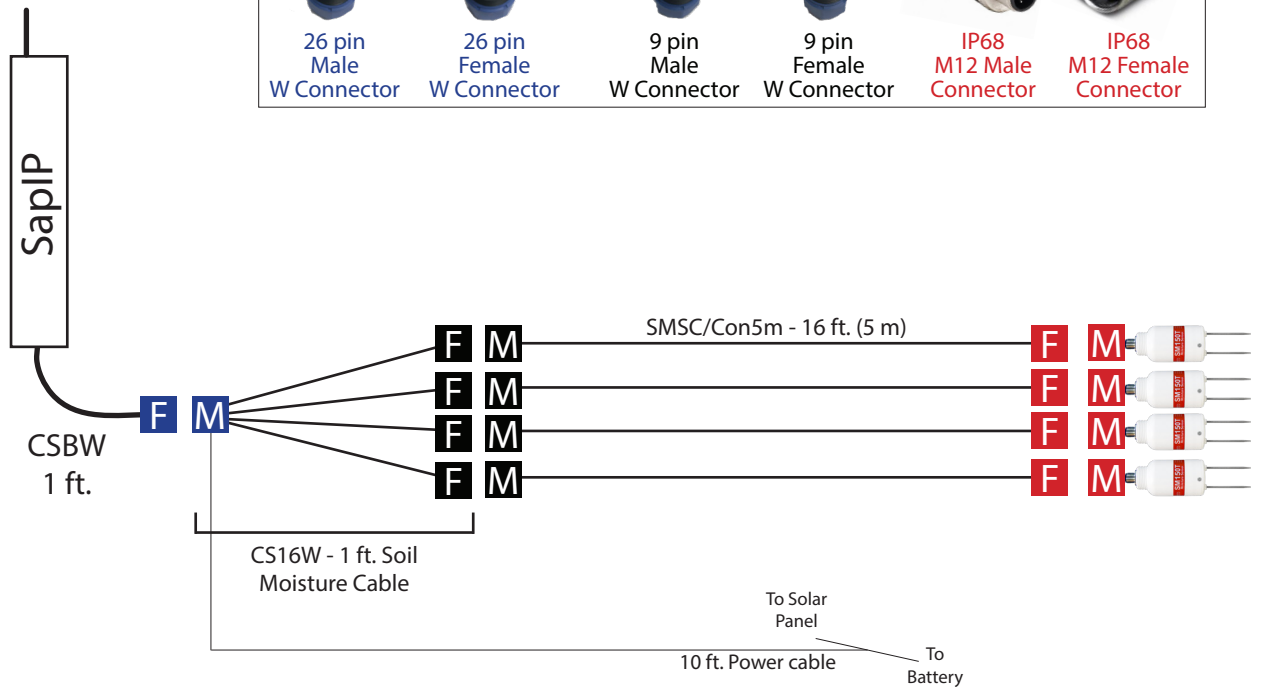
26 pin
Male
W Connector

26 pin
Female
W Connector

9 pin
Male
W Connector

9 pin
Female
W Connector

IP68
M12 Male
Connector

IP68
M12 Female
Connector

SapIP

SMSC/Con5m - 16 ft. (5 m)

F M

F M

F M

F M

F M

F M

F M

F M

F M

F M

SM150T

SM150T

SM150T

SM150T

CSBW
1 ft.

CS16W - 1 ft. Soil
Moisture Cable

To Solar
Panel

10 ft. Power cable

To
Battery